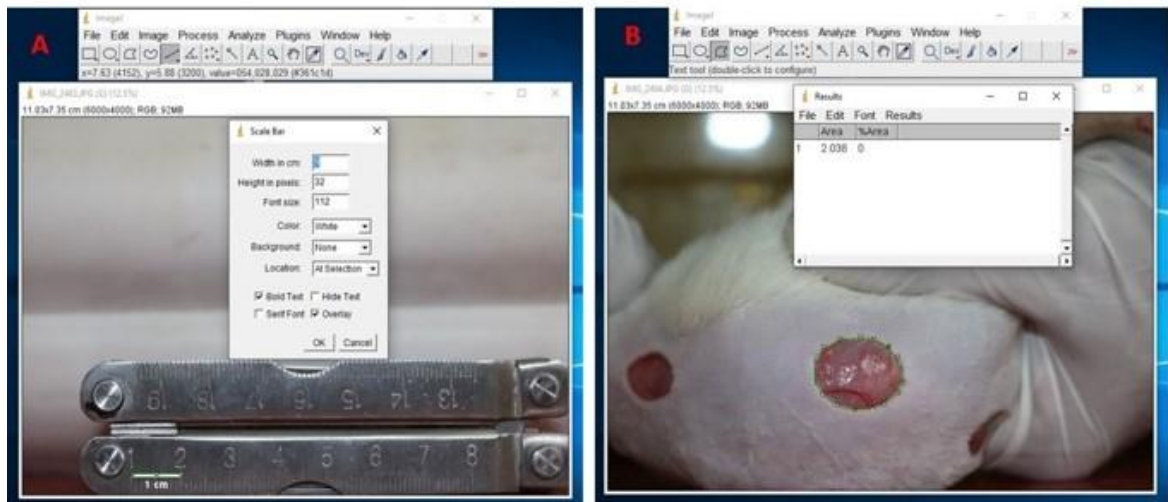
A

ImageJ
File Edit Image Process Analyze Plugins Window Help
x=7.63 (4152), y=5.88 (3200), value=054,028,029 (#361c1d)

IMG_2463.JPG (I) (12.5%)
11.03x7.35 cm (6000x4000); RGB; 92MB

Scale Bar
Width in cm: 1
Height in pixels: 32
Font size: 112
Color: White
Background: None
Location: At Selection
☑ Bold Text ☐ Hide Text
☐ Serif Font ☑ Overlay
OK Cancel

19 18 17 16 15 14 13
1 2 3 4 5 6 7 8
1 cm

B

ImageJ
File Edit Image Process Analyze Plugins Window Help
Text tool (double-click to configure)

IMG_2464.JPG (I) (12.5%)
11.03x7.35 cm (6000x4000); RGB; 92MB

Results
File Edit Font Results
| | Area | %Area |
|---|---|---|
| 1 | 2.036 | 0 |